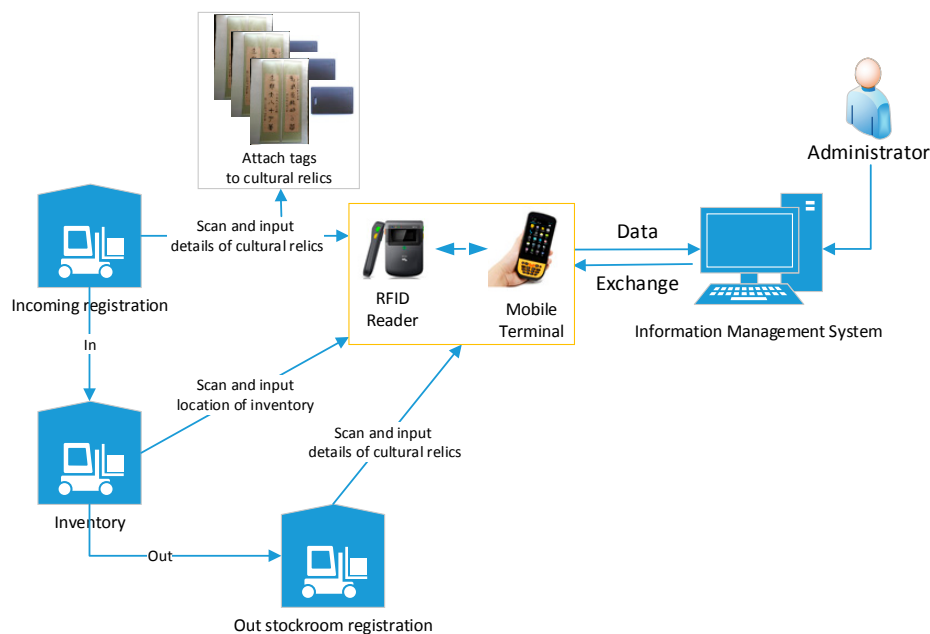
Attach tags to cultural relics

Administrator

Scan and input details of cultural relics

Incoming registration

RFID Reader

Mobile Terminal

Data

Exchange

Information Management System

In

Scan and input location of inventory

Scan and input details of cultural relics

Inventory

Out

Out stockroom registration